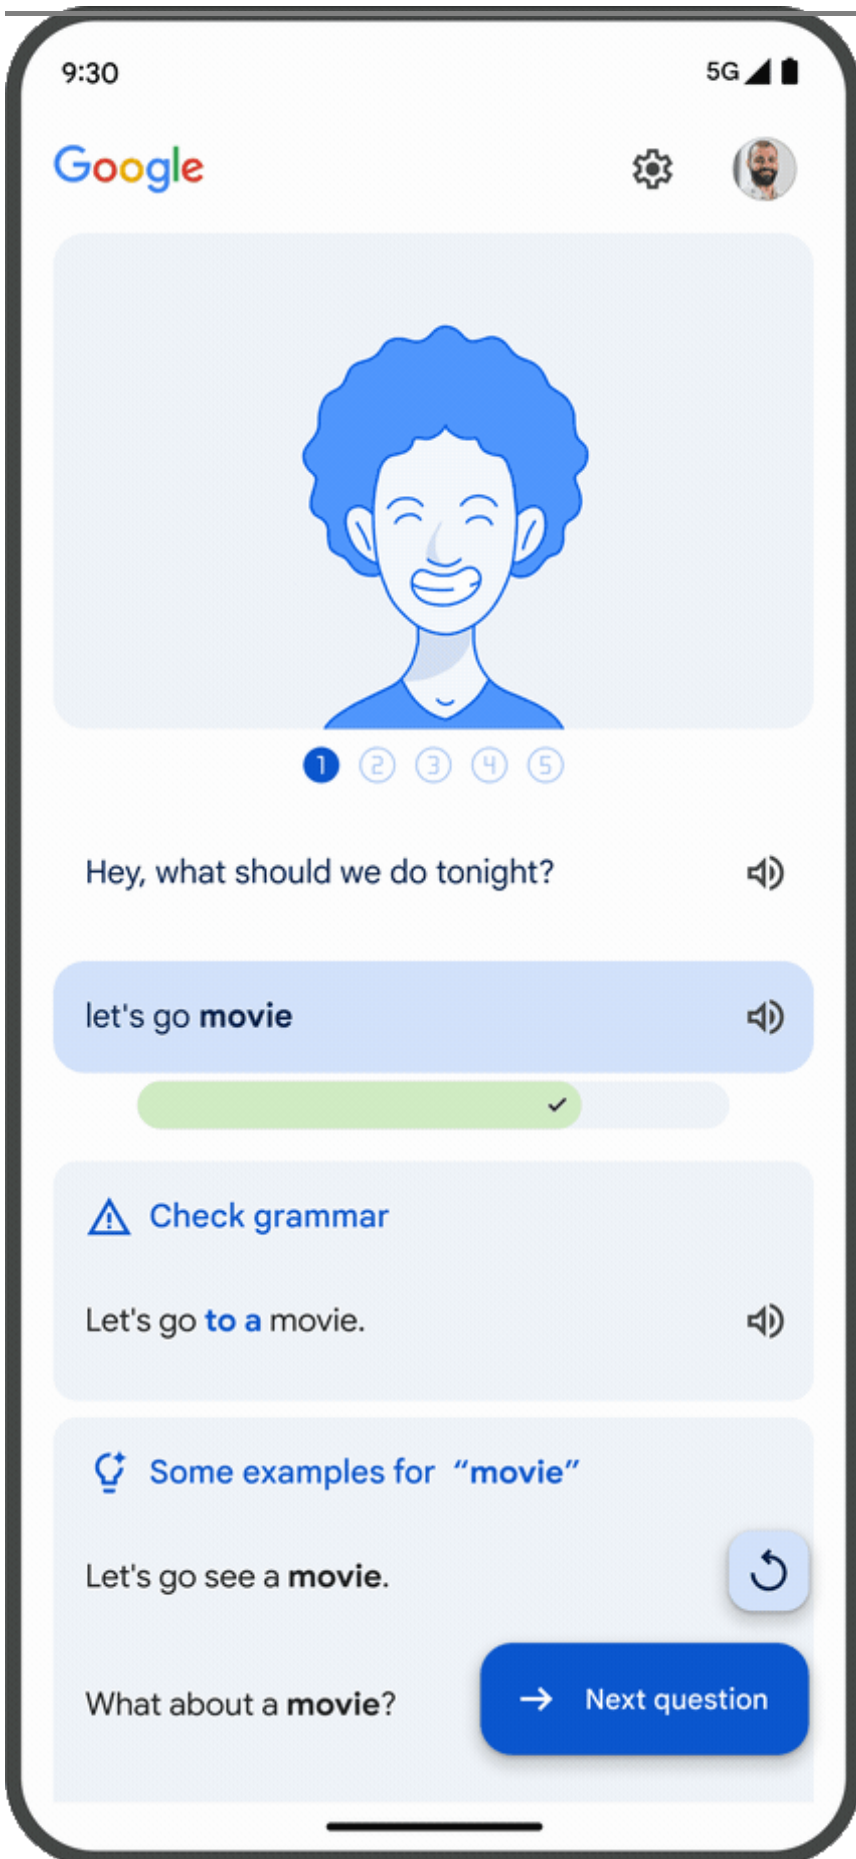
9:30

5G

Google

1 2 3 4 5

Hey, what should we do tonight?

let's go **movie**

Check grammar

Let's go **to a** movie.

Some examples for "**movie**"

Let's go see a **movie**.

What about a **movie**?

Next question